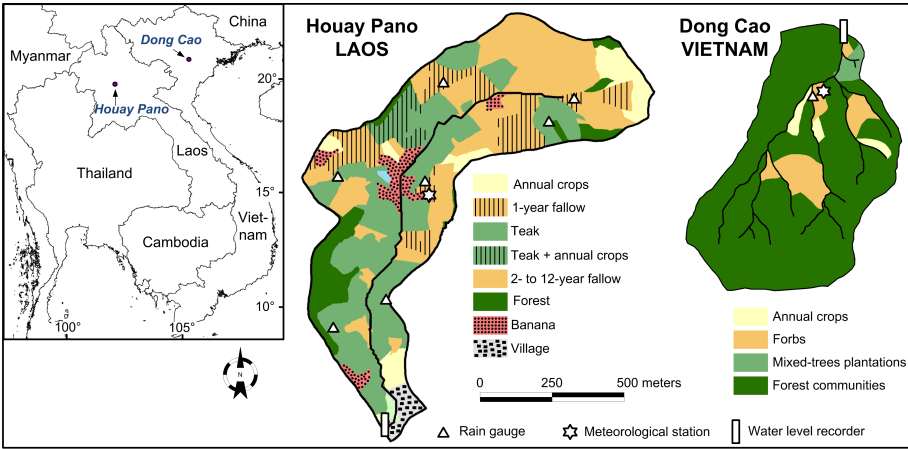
China
Myanmar
Dong Cao
20°
Houay Pano
Laos
Thailand
15°
Viet-
nam
Cambodia
10°
100°
105°

Houay Pano
LAOS

Annual crops
1-year fallow
Teak
Teak + annual crops
2- to 12-year fallow
Forest
Banana
Village

0 250 500 meters

Dong Cao
VIETNAM

Annual crops
Forbs
Mixed-trees plantations
Forest communities

N

Rain gauge
Meteorological station
Water level recorder